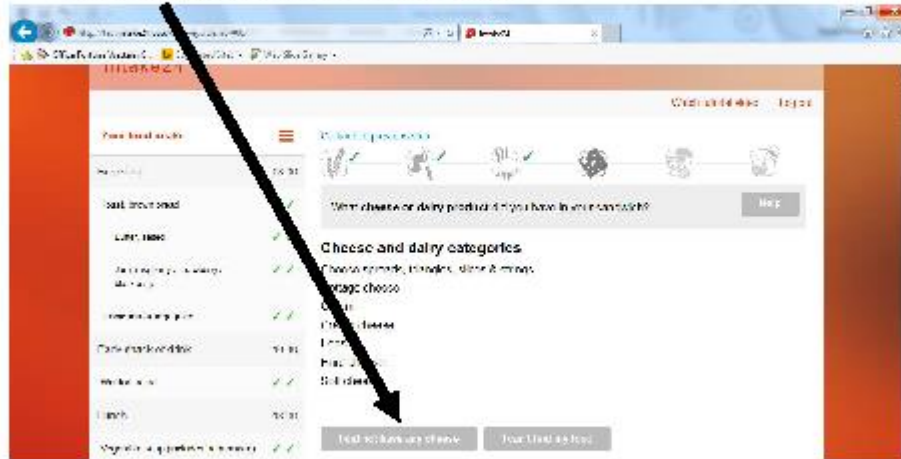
Intake24

Watch tutorial video Log out

Your food intake

Cheese and dairy categories

What cheese or dairy product did you have in your sandwich?

Help

Choose spreads, triangles, slices & strings

Cottage cheese

Cream cheese

Soft cheese

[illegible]

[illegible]

Brown bread

Butter, salted

Breakfast

Lunch

I did not have any cheese

I can't find my food